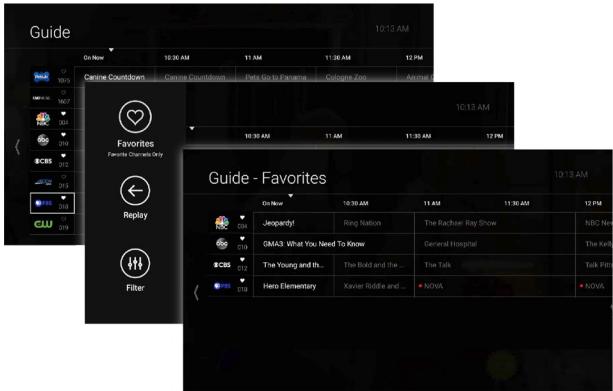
Guide

10:13 AM

On Now
10:30 AM
11 AM
11:30 AM
12 PM

1015
Canine Countdown
Canine Countdown
Pets Go to Panama
Cologne Zoo
Animal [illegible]

1607
004
010
012
015
018
019

Favorites
Favorite Channels Only

Replay

Filter

10:13 AM

10:30 AM
11 AM
11:30 AM
12 PM

Guide - Favorites

10:13 AM

On Now
10:30 AM
11 AM
11:30 AM
12 PM

| | | On Now | 10:30 AM | 11 AM | 11:30 AM | 12 PM |
|---|---|---|---|---|---|---|
| NBC | 004 | Jeopardy! | Ring Nation | The Rachael Ray Show | | NBC New |
| abc | 010 | GMA3: What You Need To Know | | General Hospital | | The Kelly |
| CBS | 012 | The Young and th... | The Bold and the ... | The Talk | | Talk Pitt |
| PBS | 018 | Hero Elementary | Xavier Riddle and ... | NOVA | | NOVA |